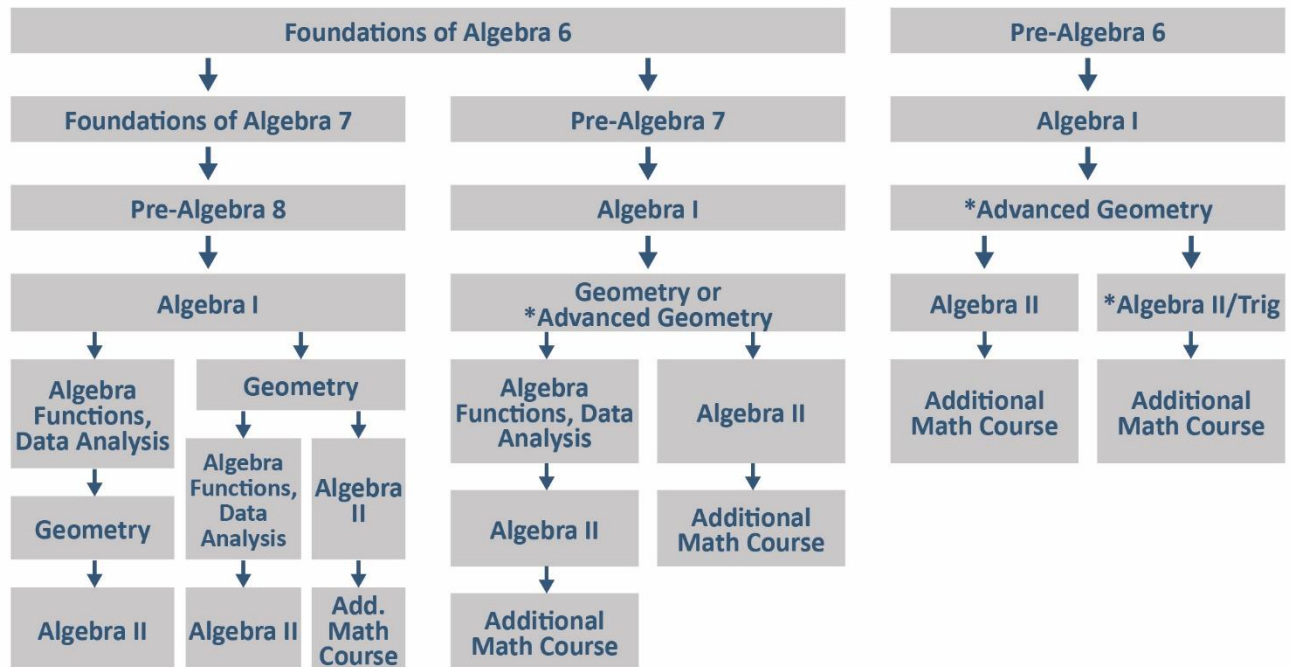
Foundations of Algebra 6

Foundations of Algebra 7

Pre-Algebra 8

Algebra I

Algebra Functions, Data Analysis

Geometry

Algebra II

Geometry

Algebra Functions, Data Analysis

Algebra II

Algebra II

Add. Math Course

Pre-Algebra 7

Algebra I

Geometry or *Advanced Geometry

Algebra Functions, Data Analysis

Algebra II

Additional Math Course

Algebra II

Additional Math Course

Pre-Algebra 6

Algebra I

*Advanced Geometry

Algebra II

Additional Math Course

*Algebra II/Trig

Additional Math Course